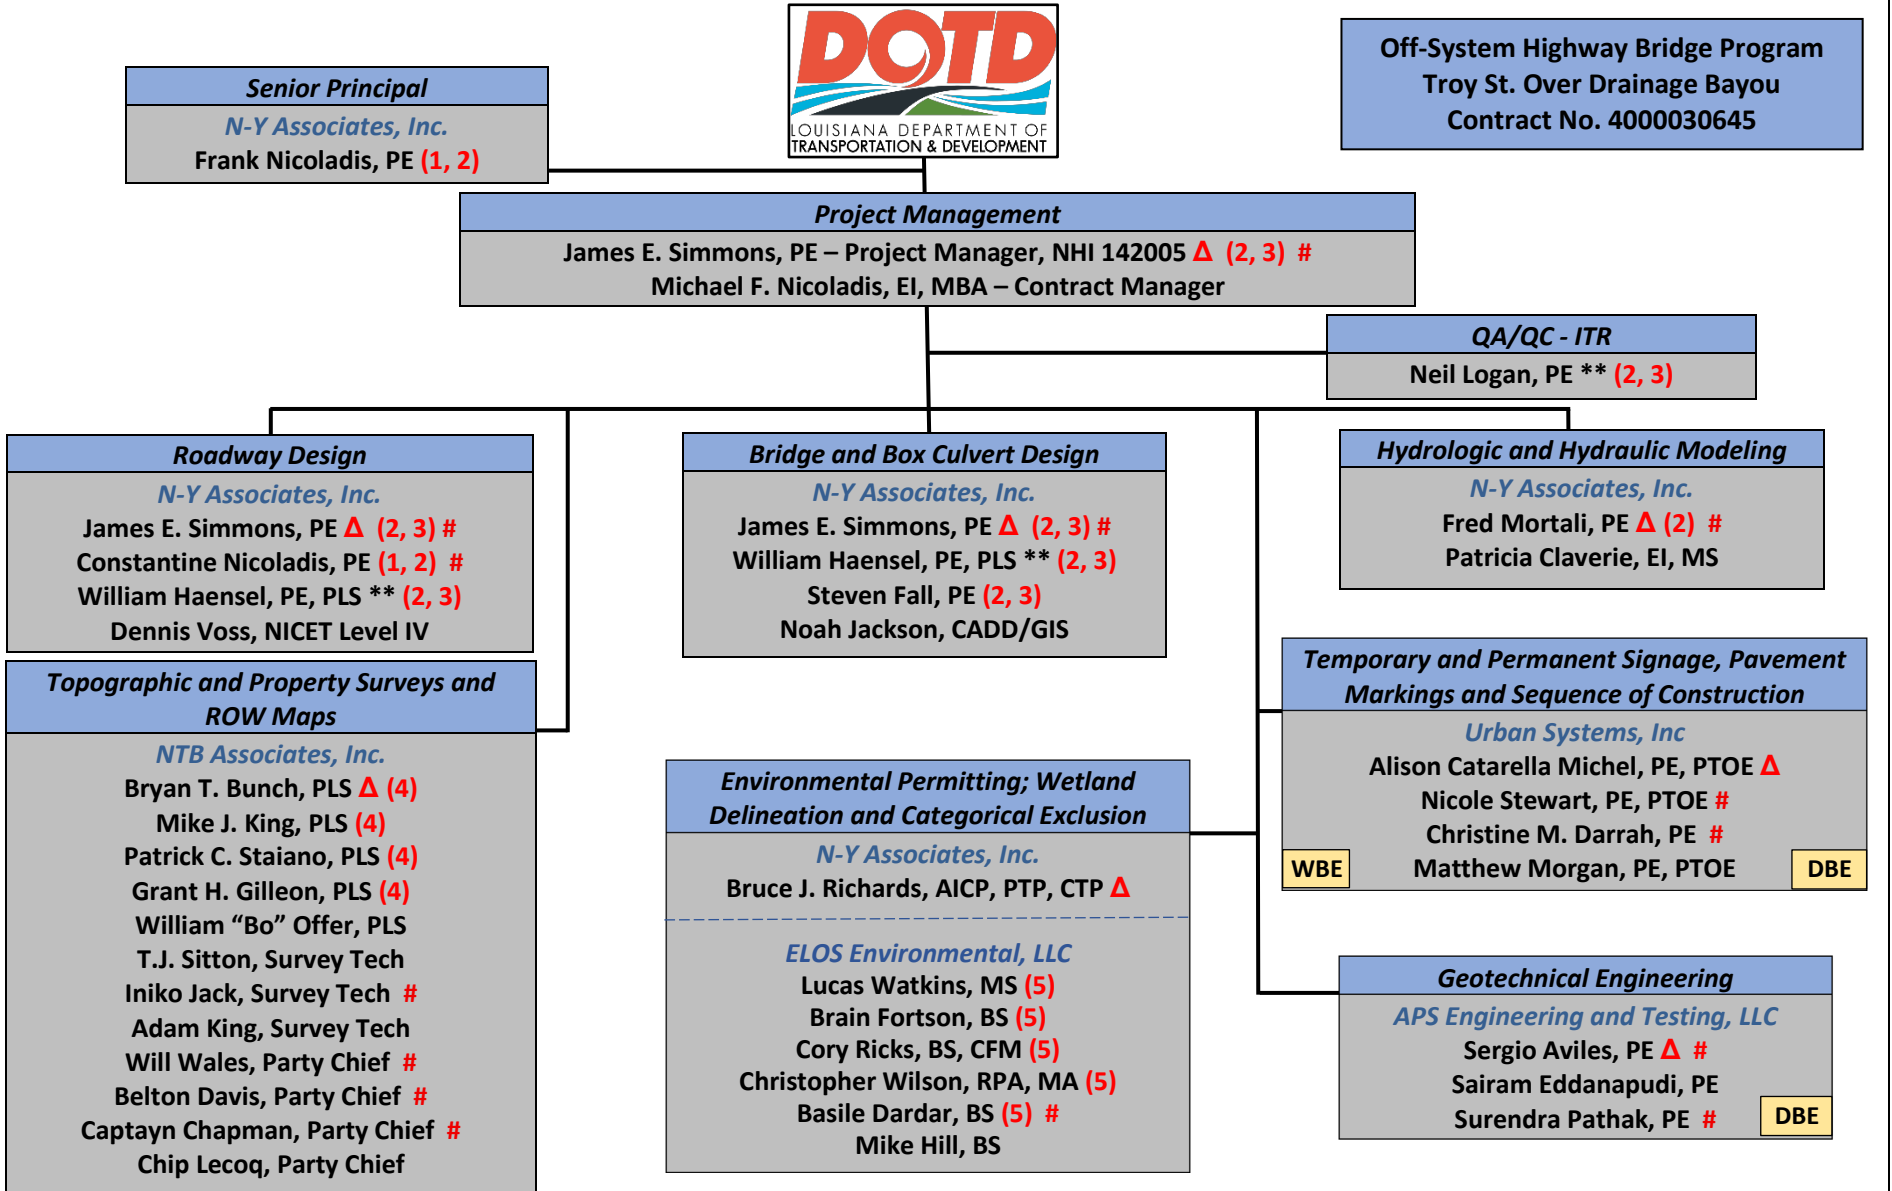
DOTD
LOUISIANA DEPARTMENT OF TRANSPORTATION & DEVELOPMENT

Off-System Highway Bridge Program
Troy St. Over Drainage Bayou
Contract No. 4000030645

Senior Principal
N-Y Associates, Inc.
Frank Nicoladis, PE (1, 2)

Project Management
James E. Simmons, PE – Project Manager, NHI 142005 Δ (2, 3) #
Michael F. Nicoladis, EI, MBA – Contract Manager

QA/QC - ITR
Neil Logan, PE ** (2, 3)

Roadway Design
N-Y Associates, Inc.
James E. Simmons, PE Δ (2, 3) #
Constantine Nicoladis, PE (1, 2) #
William Haensel, PE, PLS ** (2, 3)
Dennis Voss, NICET Level IV

Bridge and Box Culvert Design
N-Y Associates, Inc.
James E. Simmons, PE Δ (2, 3) #
William Haensel, PE, PLS ** (2, 3)
Steven Fall, PE (2, 3)
Noah Jackson, CADD/GIS

Hydrologic and Hydraulic Modeling
N-Y Associates, Inc.
Fred Mortali, PE Δ (2) #
Patricia Claverie, EI, MS

Topographic and Property Surveys and ROW Maps
NTB Associates, Inc.
Bryan T. Bunch, PLS Δ (4)
Mike J. King, PLS (4)
Patrick C. Staiano, PLS (4)
Grant H. Gilleon, PLS (4)
William “Bo” Offer, PLS
T.J. Sitton, Survey Tech
Iniko Jack, Survey Tech #
Adam King, Survey Tech
Will Wales, Party Chief #
Belton Davis, Party Chief #
Captayn Chapman, Party Chief #
Chip Lecoq, Party Chief

Temporary and Permanent Signage, Pavement Markings and Sequence of Construction
Urban Systems, Inc
Alison Catarella Michel, PE, PTOE Δ
Nicole Stewart, PE, PTOE #
Christine M. Darrah, PE #
WBE
Matthew Morgan, PE, PTOE
DBE

Environmental Permitting; Wetland Delineation and Categorical Exclusion
N-Y Associates, Inc.
Bruce J. Richards, AICP, PTP, CTP Δ

ELOS Environmental, LLC
Lucas Watkins, MS (5)
Brain Fortson, BS (5)
Cory Ricks, BS, CFM (5)
Christopher Wilson, RPA, MA (5)
Basile Dardar, BS (5) #
Mike Hill, BS

Geotechnical Engineering
APS Engineering and Testing, LLC
Sergio Aviles, PE Δ #
Sairam Eddanapudi, PE
Surendra Pathak, PE #
DBE